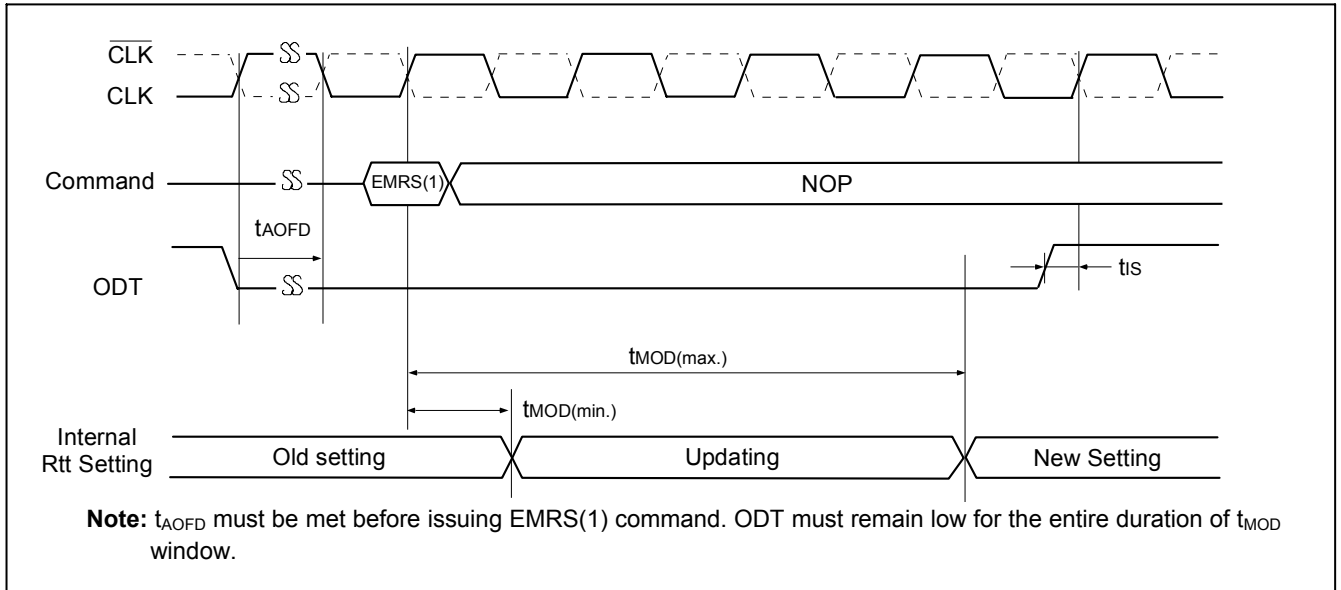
$\overline{CLK}$
CLK

Command
EMRS(1)
NOP

tAOFD

ODT

tIS

tMOD(max.)

tMOD(min.)

Internal Rtt Setting
Old setting
Updating
New Setting

**Note:** $t_{AOFD}$ must be met before issuing EMRS(1) command. ODT must remain low for the entire duration of $t_{MOD}$ window.